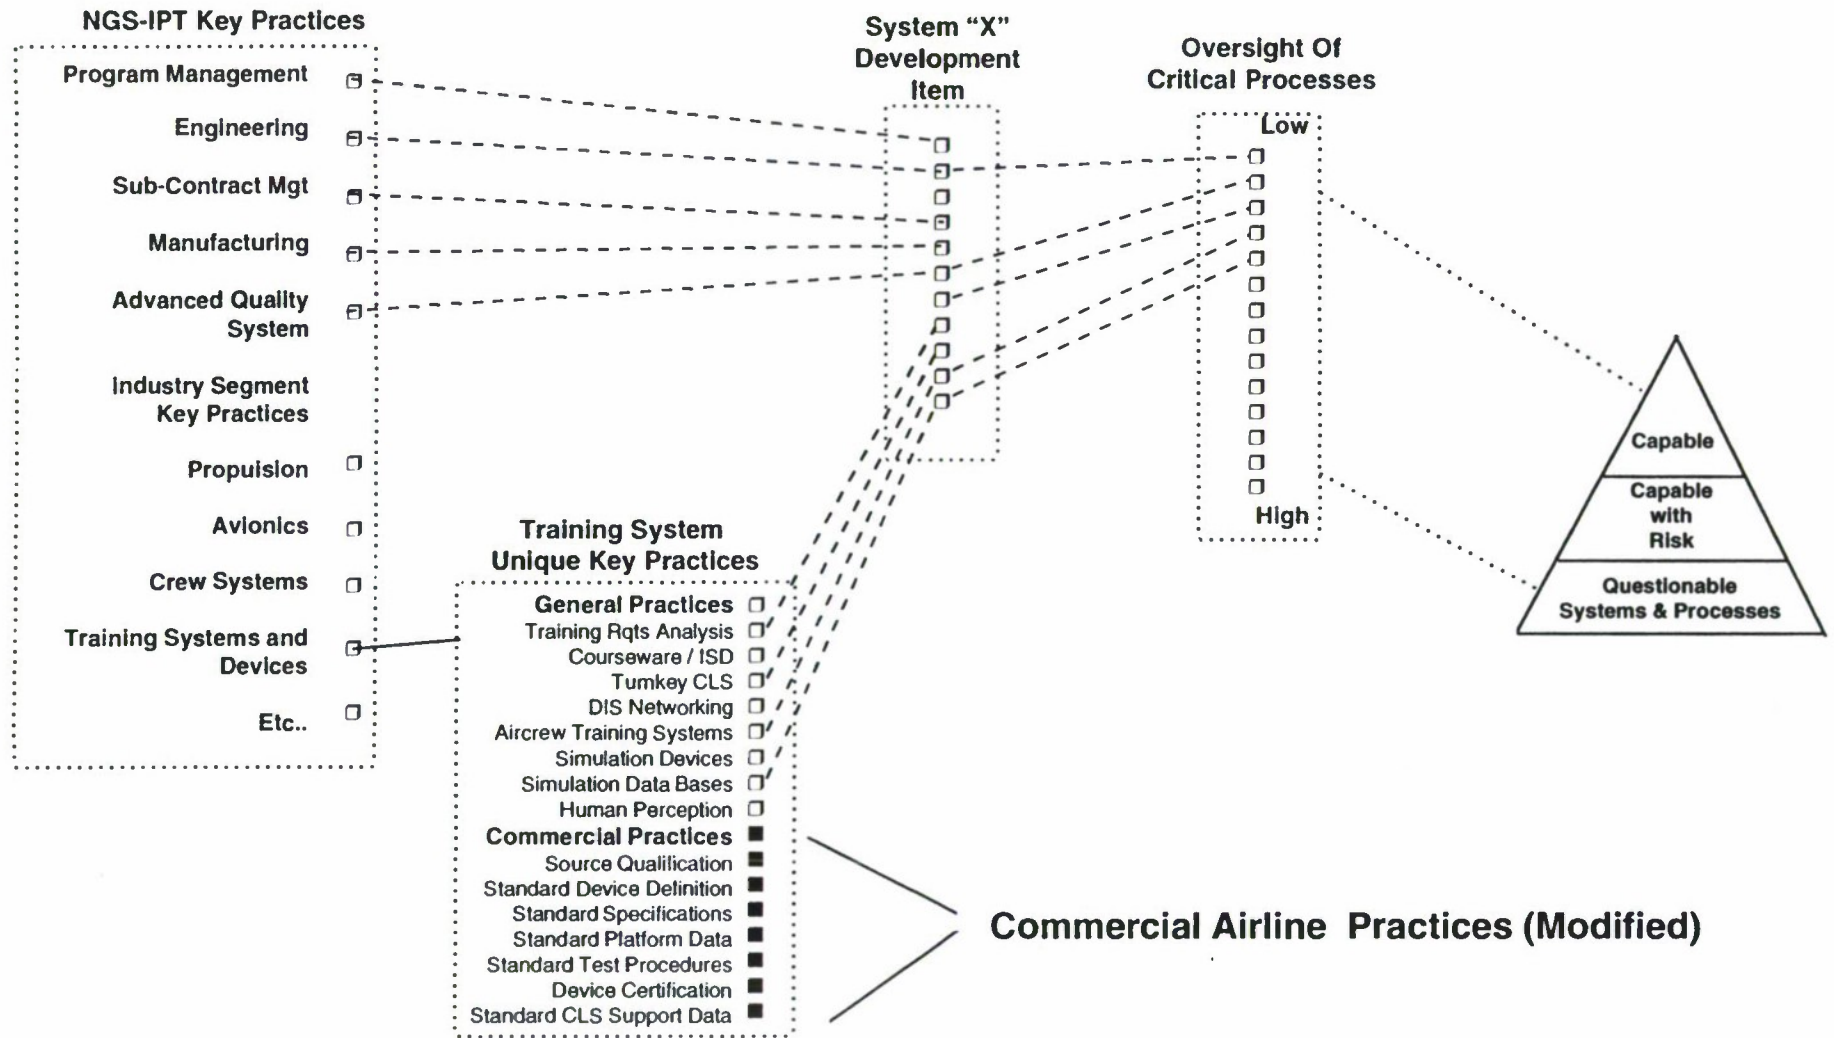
NGS-IPT Key Practices

Program Management

Engineering

Sub-Contract Mgt

Manufacturing

Advanced Quality System

Industry Segment Key Practices

Propulsion

Avionics

Crew Systems

Training Systems and Devices

Etc..

System "X" Development Item

Oversight Of Critical Processes

Low

High

Capable

Capable with Risk

Questionable Systems & Processes

Training System Unique Key Practices

General Practices

Training Rqts Analysis

Courseware / ISD

Turnkey CLS

DIS Networking

Aircrew Training Systems

Simulation Devices

Simulation Data Bases

Human Perception

Commercial Practices

Source Qualification

Standard Device Definition

Standard Specifications

Standard Platform Data

Standard Test Procedures

Device Certification

Standard CLS Support Data

Commercial Airline Practices (Modified)